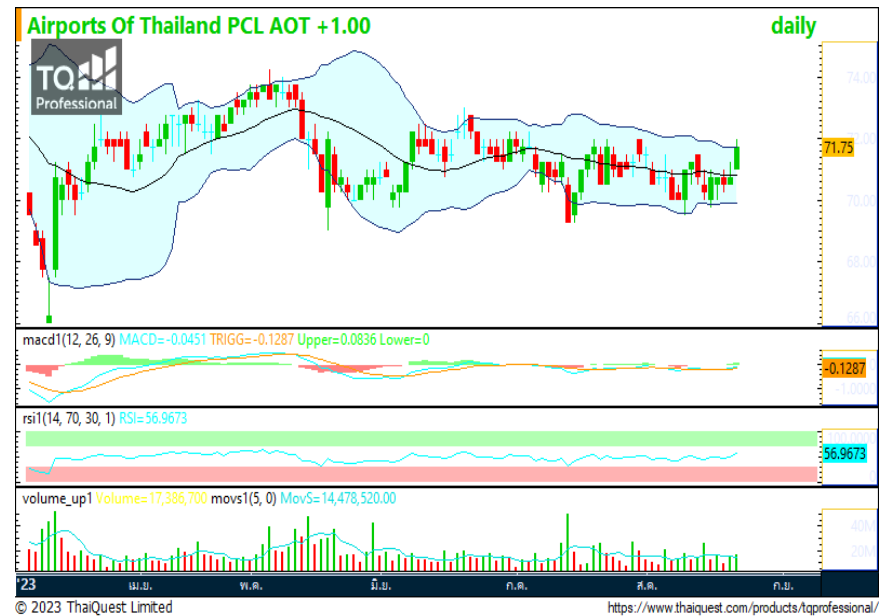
Airports Of Thailand PCL AOT +1.00

daily

TQ Professional

74.00

71.75

70.00

68.00

66.00

macd1(12, 26, 9) MACD=-0.0451 TRIGG=-0.1287 Upper=0.0836 Lower=0

-0.1287

-1.0000

rsi1(14, 70, 30, 1) RSI=56.9673

56.9673

volume_up1 Volume=17,386,700 movs1(5, 0) MovS=14,478,520.00

40M

20M

'23 เม.ย. พ.ค. มิ.ย. ก.ค. ส.ค. ก.ย.

© 2023 ThaiQuest Limited

https://www.thaiquest.com/products/tqprofessional/